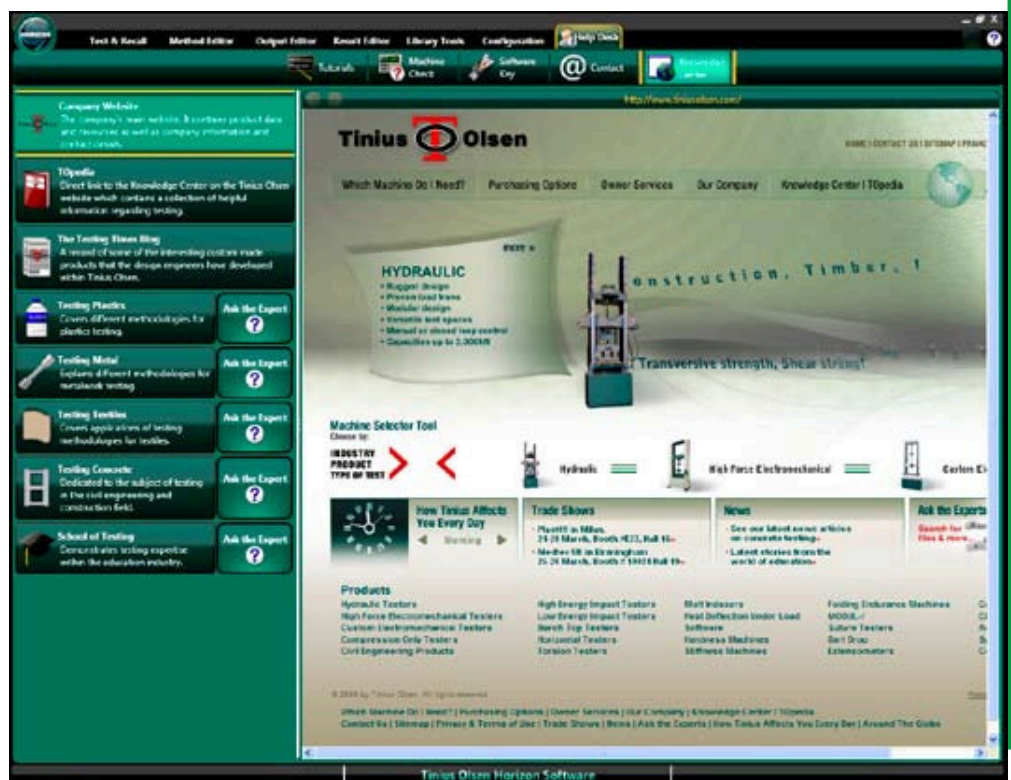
Test & Recall Method Editor Output Editor Result Editor Library Tools Configuration Help Desk

Tutorials Machine Check Software Key Contact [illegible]

Company Website
The company's main website. It contains product data and resources as well as company information and contact details.

TOpedia
Direct link to the Knowledge Center on the Tinius Olsen website which contains a collection of helpful information regarding testing.

The Testing Times Blog
A record of some of the interesting custom made products that the design engineers have developed within Tinius Olsen.

Testing Plastics
Covers different methodologies for plastics testing.
Ask the Expert

Testing Metal
Explains different methodologies for metals testing.
Ask the Expert

Testing Textiles
Covers applications of testing methodologies for textiles.
Ask the Expert

Testing Concrete
Dedicated to the subject of testing in the civil engineering and construction field.
Ask the Expert

School of Testing
Demonstrates testing expertise within the education industry.
Ask the Expert

http://www.tiniusolsen.com/

Tinius Olsen

HOME | CONTACT US | SITEMAP | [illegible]

Which Machine Do I Need? Purchasing Options Owner Services Our Company Knowledge Center | TOpedia

HYDRAULIC
• Rugged design
• Proven load frame
• Modular design
• Versatile test spaces
• Manual or closed loop control
• Capacities up to 2,000kN

onstruction, Timber, !

Transversive strength, Shear strength

Machine Selector Tool
Choose by:
INDUSTRY
PRODUCT
TYPE OF TEST

Hydraulic High Force Electromechanical Custom E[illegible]

How Tinius Affects You Every Day
Morning

Trade Shows
• Plast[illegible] in Milan, 24-28 March, Booth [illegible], Hall 15»
• Medtec UK in Birmingham 25-26 March, Booth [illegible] Hall 19»

News
• See our latest news articles on concrete testing»
• Latest stories from the world of education»

Ask the Experts
Search for files & more

Products
Hydraulic Testers
High Force Electromechanical Testers
Custom Electromechanical Testers
Compression Only Testers
Civil Engineering Products
High Energy Impact Testers
Low Energy Impact Testers
Bench Top Testers
Horizontal Testers
Torsion Testers
Melt Indexers
Heat Deflection Under Load
Software
Hardness Machines
Stiffness Machines
Folding Endurance Machines
MODUL-/
Suture Testers
Bent Drop
Extensometers

© 2009 by Tinius Olsen. All rights reserved.

Which Machine Do I Need? | Purchasing Options | Owner Services | Our Company | Knowledge Center | TOpedia
Contact Us | Sitemap | Privacy & Terms of Use | Trade Shows | News | Ask the Experts | How Tinius Affects You Every Day | Around The Globe

Tinius Olsen Horizon Software